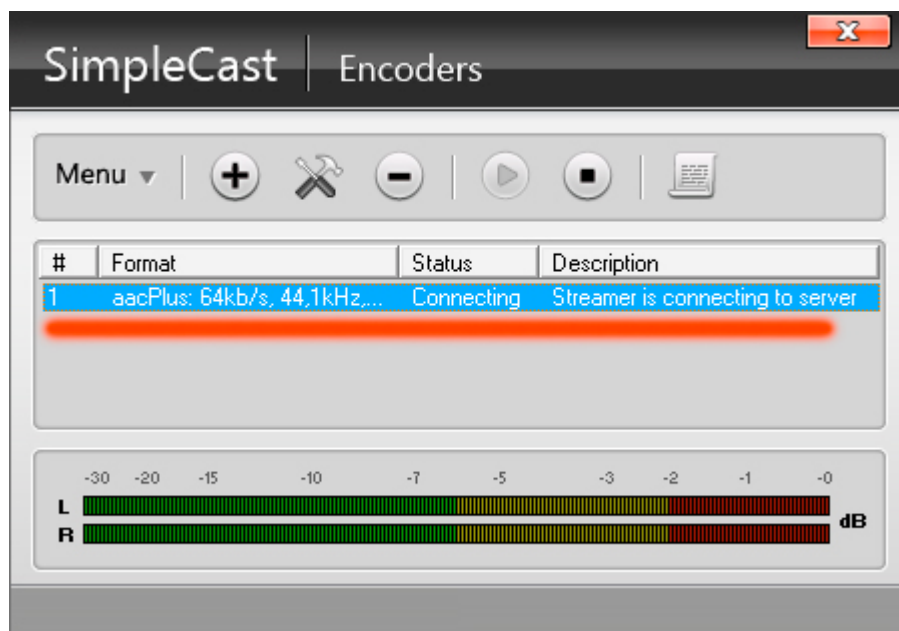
SimpleCast | Encoders

Menu

| # | Format | Status | Description |
|---|---|---|---|
| 1 | aacPlus: 64kb/s, 44,1kHz,... | Connecting | Streamer is connecting to server |

-30 -20 -15 -10 -7 -5 -3 -2 -1 -0
L
R
dB